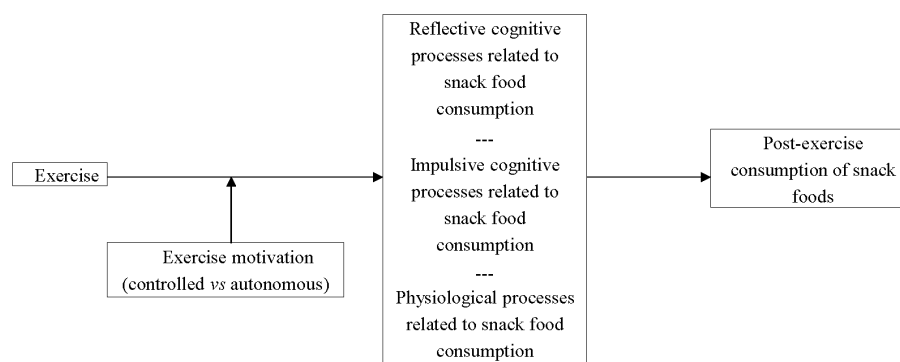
Exercise

Exercise motivation (controlled *vs* autonomous)

Reflective cognitive processes related to snack food consumption
---
Impulsive cognitive processes related to snack food consumption
---
Physiological processes related to snack food consumption

Post-exercise consumption of snack foods